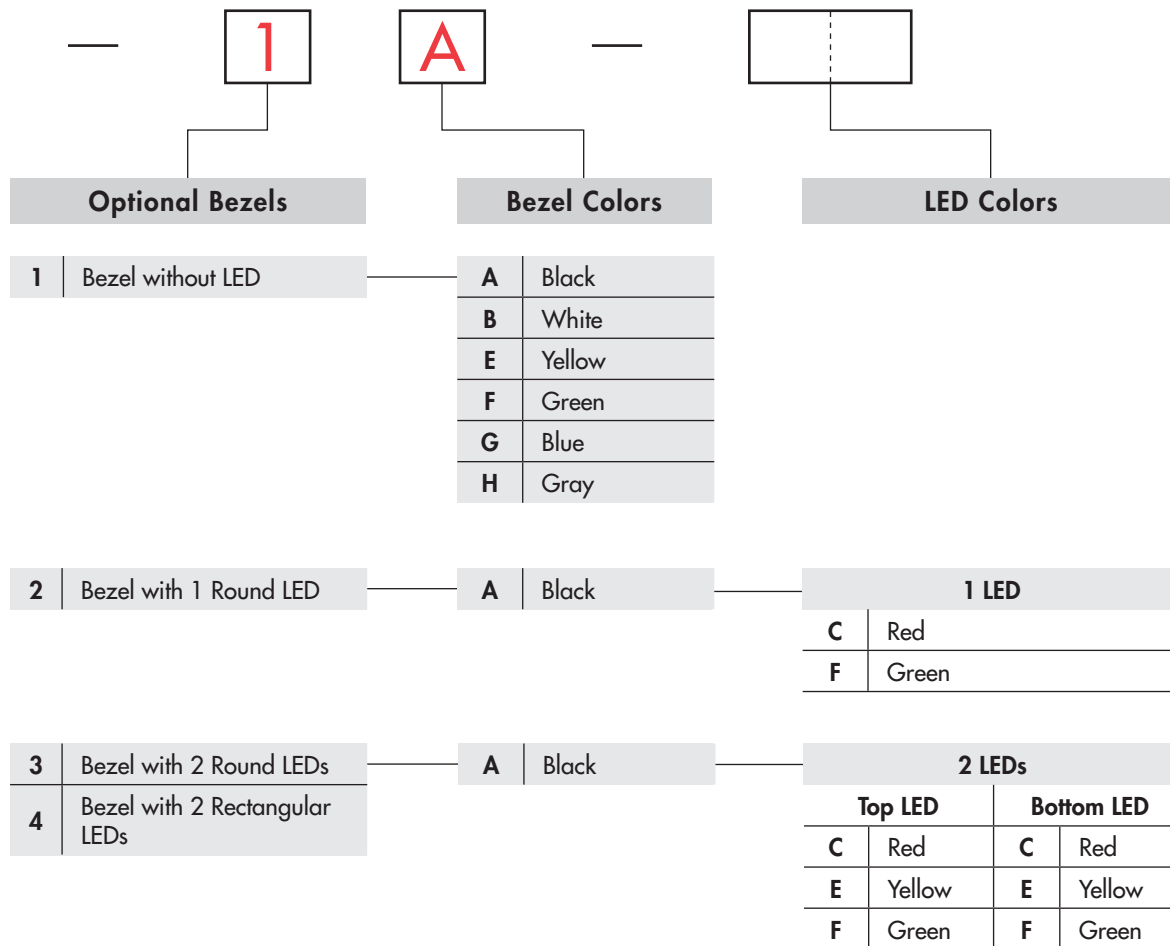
— 1 A —

Optional Bezels

Bezel Colors

LED Colors

| 1 | Bezel without LED |
|---|---|

| A | Black |
|---|---|
| B | White |
| E | Yellow |
| F | Green |
| G | Blue |
| H | Gray |

| 2 | Bezel with 1 Round LED |
|---|---|

| A | Black |
|---|---|

| 1 LED | |
|---|---|
| C | Red |
| F | Green |

| 3 | Bezel with 2 Round LEDs |
|---|---|
| 4 | Bezel with 2 Rectangular LEDs |

| A | Black |
|---|---|

2 LEDs

| Top LED | | Bottom LED | |
|---|---|---|---|
| C | Red | C | Red |
| E | Yellow | E | Yellow |
| F | Green | F | Green |